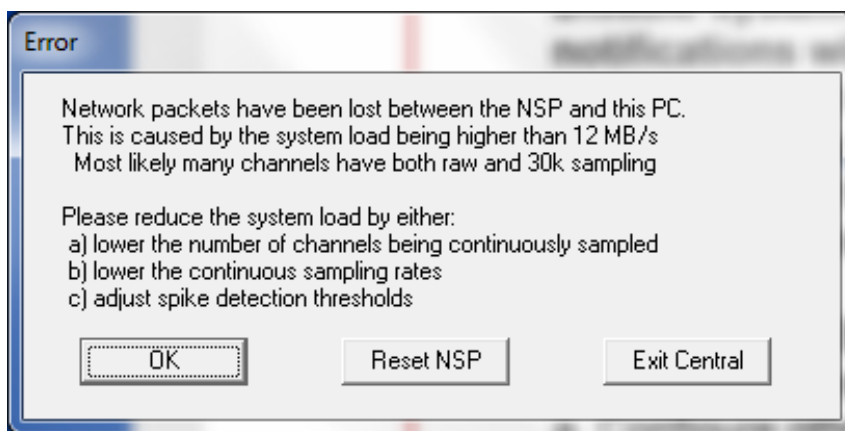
Error

Network packets have been lost between the NSP and this PC.
This is caused by the system load being higher than 12 MB/s
Most likely many channels have both raw and 30k sampling

Please reduce the system load by either:
a) lower the number of channels being continuously sampled
b) lower the continuous sampling rates
c) adjust spike detection thresholds

OK

Reset NSP

Exit Central